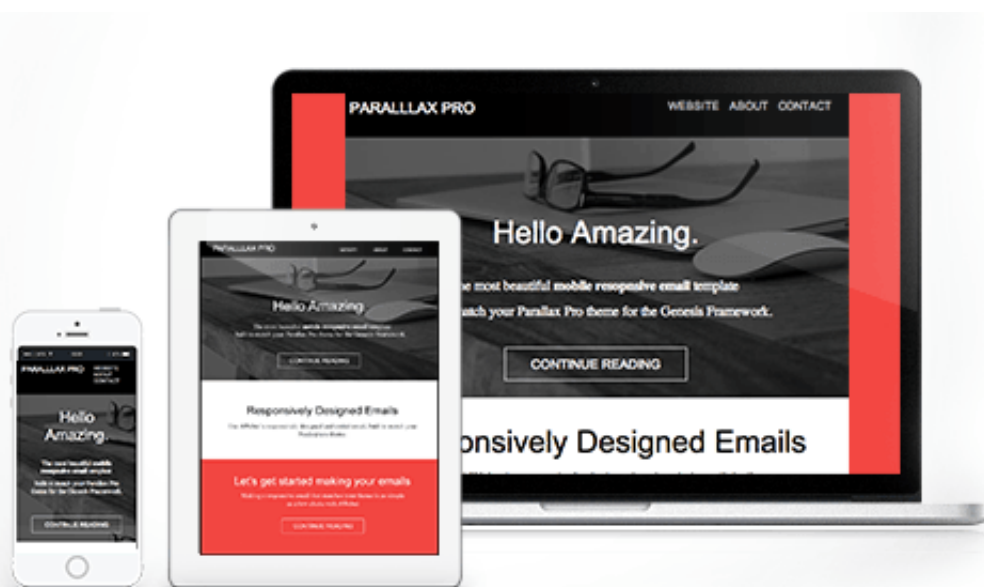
PARALLLAX PRO

WEBSITE ABOUT CONTACT

Hello Amazing.

he most beautiful mobile responsive email template

atch your Parallax Pro theme for the Genesis Framework.

CONTINUE READING

onsively Designed Emails

PARALLAX PRO

Hello Amazing.

CONTINUE READING

Responsively Designed Emails

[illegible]

Let's get started making your emails

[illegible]

CONTINUE READING

PARALLAX PRO

WEBSITE ABOUT CONTACT

Hello Amazing.

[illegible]

CONTINUE READING